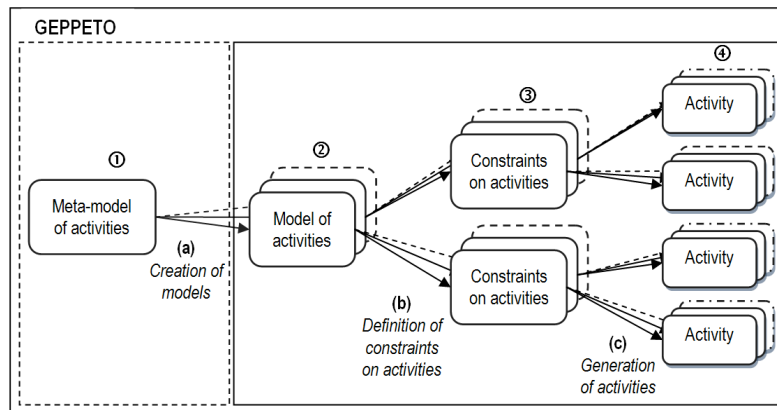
GEPPETO

①

Meta-model of activities

(a)
Creation of models

②

Model of activities

(b)
Definition of constraints on activities

③

Constraints on activities

Constraints on activities

(c)
Generation of activities

④

Activity

Activity

Activity

Activity